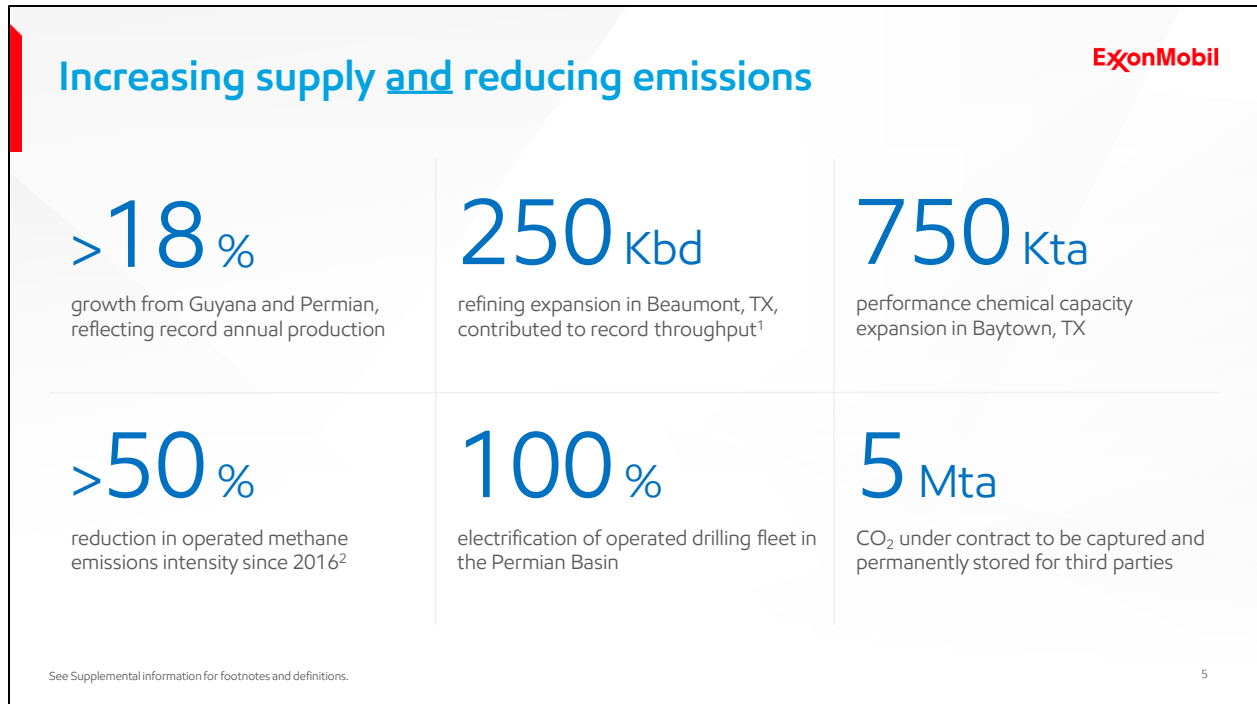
Increasing supply and reducing emissions

ExxonMobil

>18 %

growth from Guyana and Permian, reflecting record annual production

250 Kbd

refining expansion in Beaumont, TX, contributed to record throughput$^1$

750 Kta

performance chemical capacity expansion in Baytown, TX

>50 %

reduction in operated methane emissions intensity since 2016$^2$

100 %

electrification of operated drilling fleet in the Permian Basin

5 Mta

$CO_2$ under contract to be captured and permanently stored for third parties

See Supplemental information for footnotes and definitions.

5